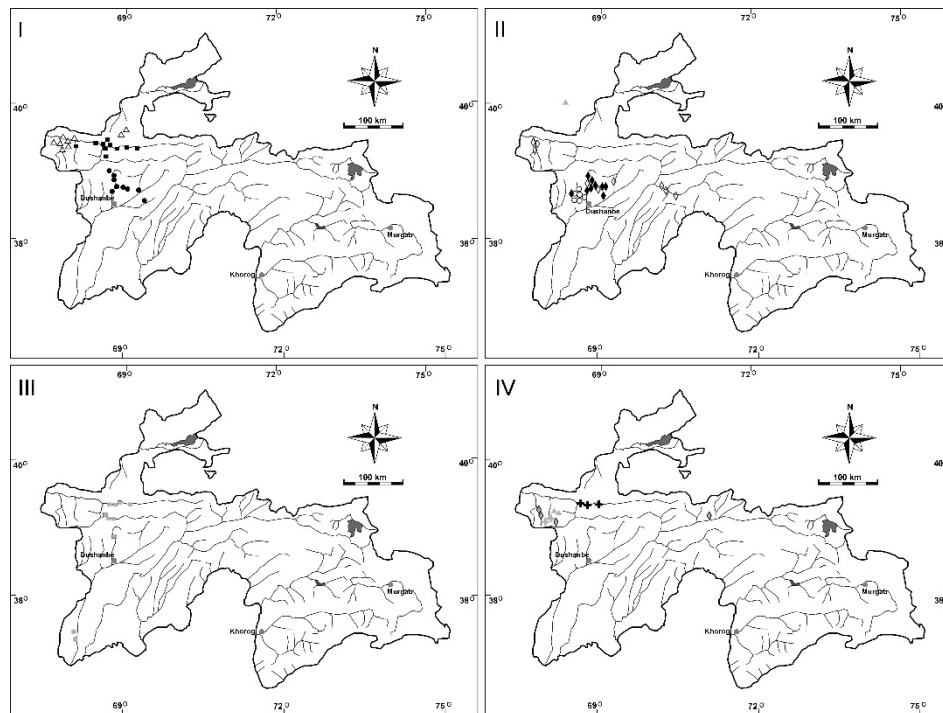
I

69° 72° 75°

N

100 km

40° 40°

Dushanbe

38° 38°

Murgab

Khorog

69° 72° 75°

II

69° 72° 75°

N

100 km

40° 40

Dushanbe

38° 38

Murgab

Khorog

69° 72° 75°

III

69° 72° 75°

N

100 km

40° 40°

Dushanbe

38° 38°

Murgab

Khorog

69° 72° 75°

IV

69° 72° 75°

N

100 km

40° 40

Dushanbe

38° 38

Murgab

Khorog

69° 72° 75°